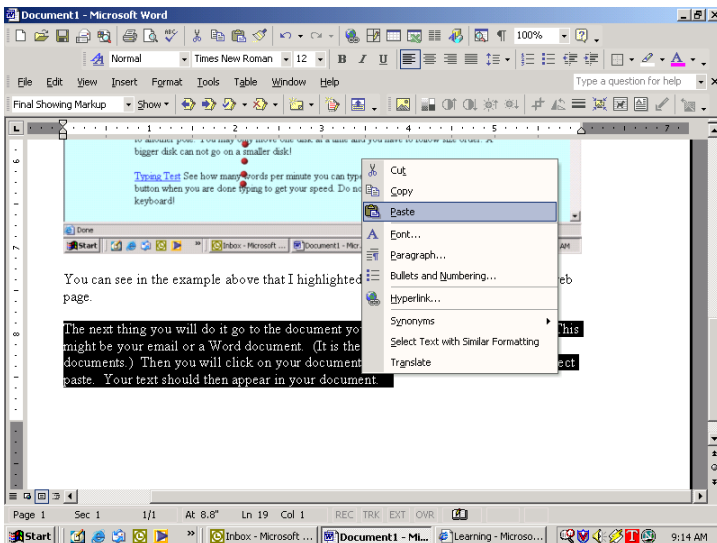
Document1 - Microsoft Word

100%

Normal Times New Roman 12 B I U

File Edit View Insert Format Tools Table Window Help

Type a question for help

Final Showing Markup Show

to another post. You may only move one disk at a time and you have to follow size order. A bigger disk can not go on a smaller disk!

Typing Test See how many words per minute you can type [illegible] button when you are done typing to get your speed. Do no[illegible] keyboard!

Done

Start Inbox - Microsoft ... Document1 - Micr... AM

Cut
Copy
Paste
Font...
Paragraph...
Bullets and Numbering...
Hyperlink...
Synonyms
Select Text with Similar Formatting
Translate

You can see in the example above that I highlighted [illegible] eb page.

The next thing you will do it go to the document yo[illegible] This might be your email or a Word document. (It is the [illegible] documents.) Then you will click on your document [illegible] ect paste. Your text should then appear in your document.

Page 1 Sec 1 1/1 At 8.8" Ln 19 Col 1 REC TRK EXT OVR

Start Inbox - Microsoft ... Document1 - Mi... Learning - Microso... 9:14 AM